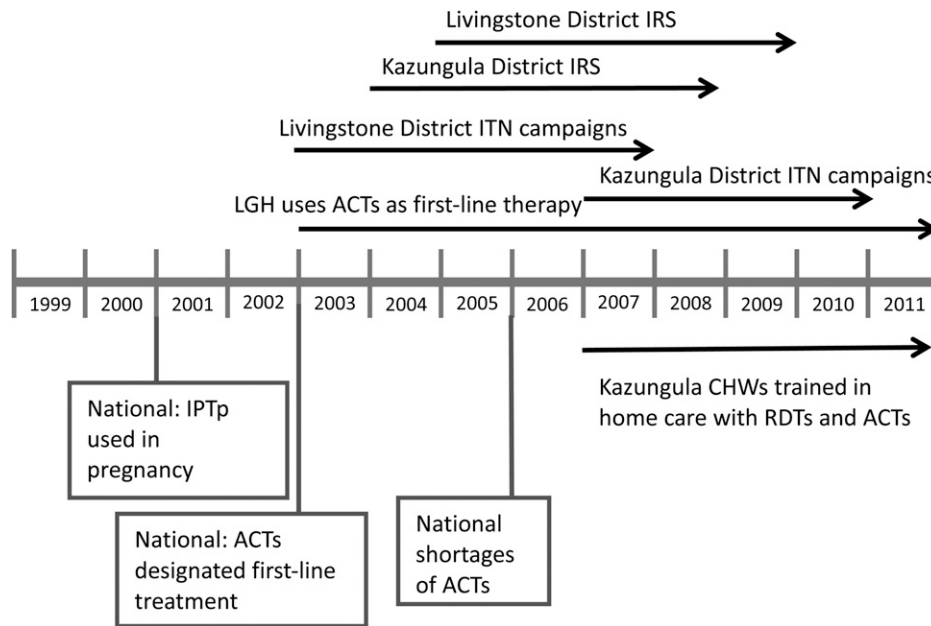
Livingstone District IRS

Kazungula District IRS

Livingstone District ITN campaigns

Kazungula District ITN campaigns

LGH uses ACTs as first-line therapy

1999 2000 2001 2002 2003 2004 2005 2006 2007 2008 2009 2010 2011

Kazungula CHWs trained in home care with RDTs and ACTs

National: IPTp used in pregnancy

National: ACTs designated first-line treatment

National shortages of ACTs